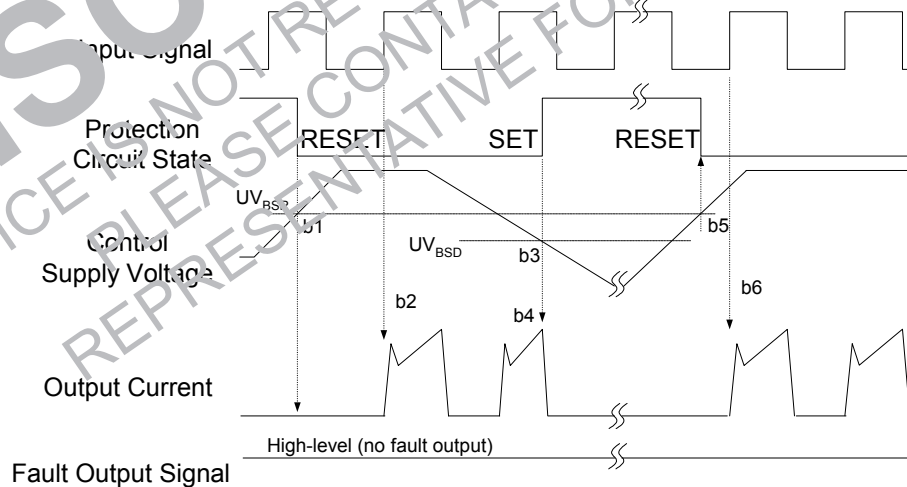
Input Signal

Protection Circuit State

RESET

SET

RESET

$UV_{BSR}$

b1

Control Supply Voltage

$UV_{BSD}$

b3

b5

b2

b4

b6

Output Current

High-level (no fault output)

Fault Output Signal

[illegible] IS NOT RE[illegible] PLEASE CONTA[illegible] REPRESENTATIVE FO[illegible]